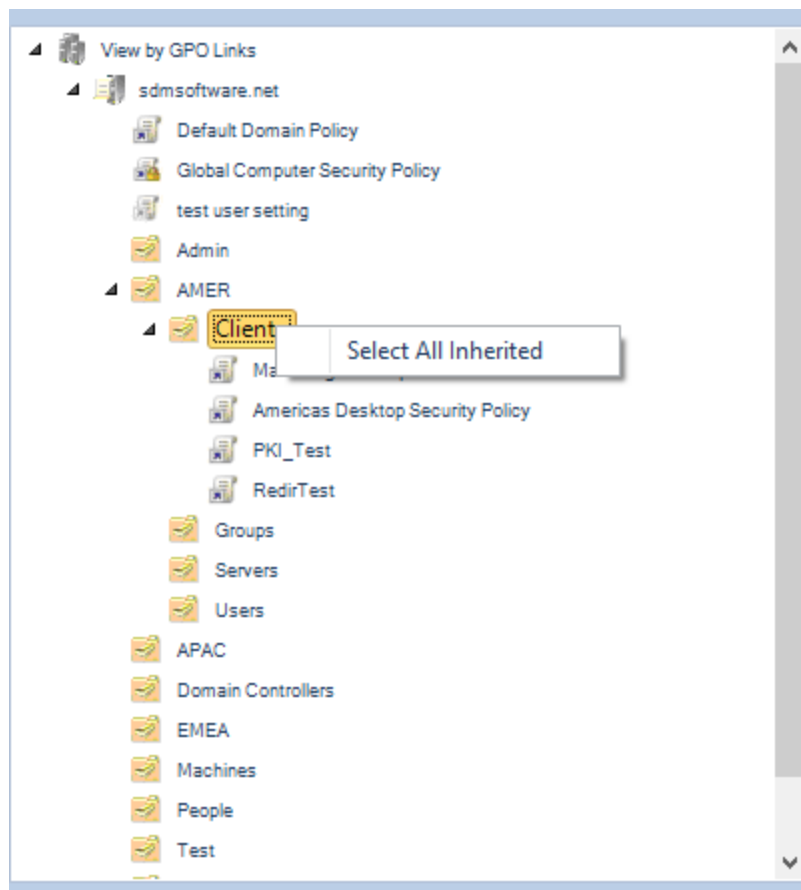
View by GPO Links
sdmsoftware.net
Default Domain Policy
Global Computer Security Policy
test user setting
Admin
AMER
Client
Select All Inherited
Ma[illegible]
Americas Desktop Security Policy
PKI_Test
RedirTest
Groups
Servers
Users
APAC
Domain Controllers
EMEA
Machines
People
Test